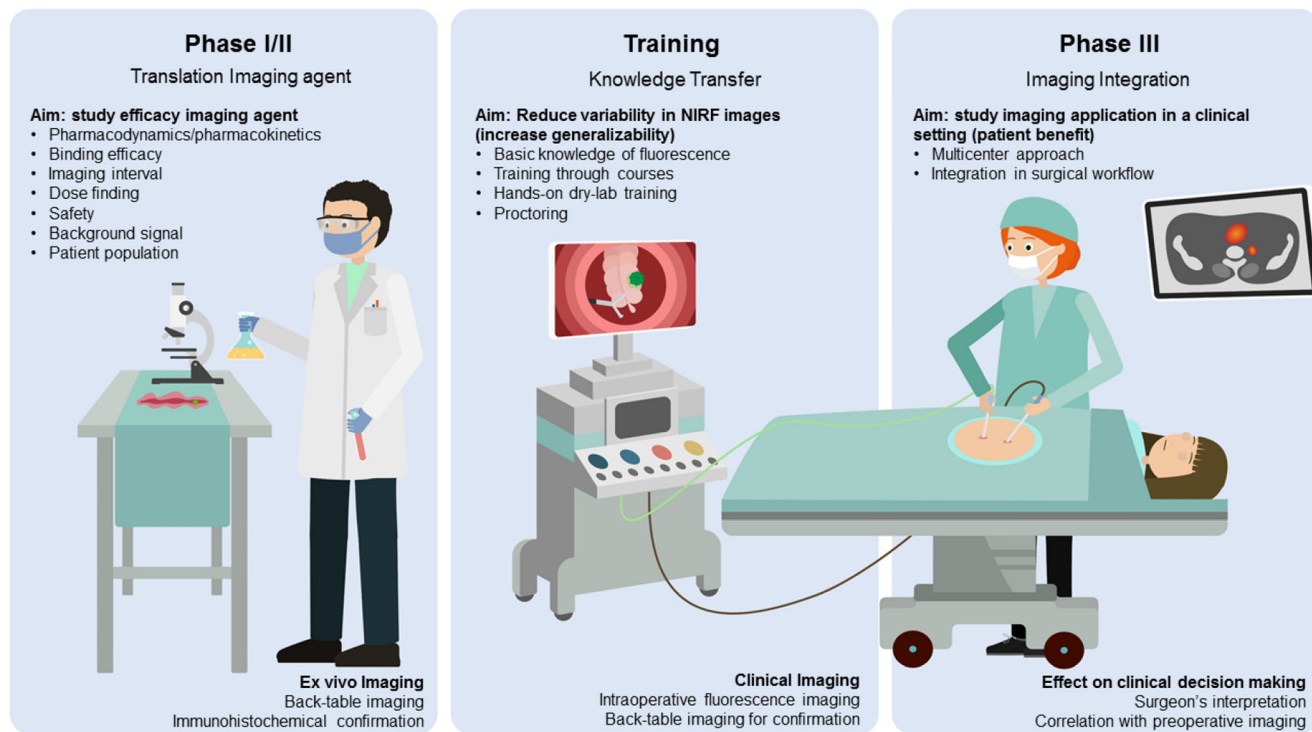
Phase I/II

Translation Imaging agent

Aim: study efficacy imaging agent
• Pharmacodynamics/pharmacokinetics
• Binding efficacy
• Imaging interval
• Dose finding
• Safety
• Background signal
• Patient population

Ex vivo Imaging
Back-table imaging
Immunohistochemical confirmation

Training

Knowledge Transfer

Aim: Reduce variability in NIRF images (increase generalizability)
• Basic knowledge of fluorescence
• Training through courses
• Hands-on dry-lab training
• Proctoring

Clinical Imaging
Intraoperative fluorescence imaging
Back-table imaging for confirmation

Phase III

Imaging Integration

Aim: study imaging application in a clinical setting (patient benefit)
• Multicenter approach
• Integration in surgical workflow

Effect on clinical decision making
Surgeon's interpretation
Correlation with preoperative imaging